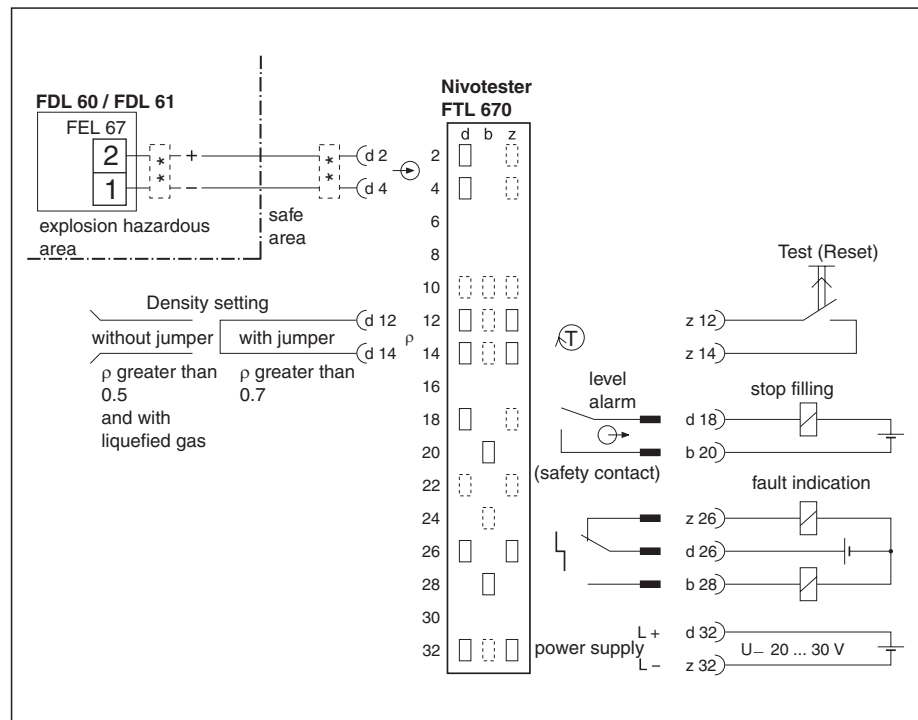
FDL 60 / FDL 61

FEL 67

2

1

+

–

*

*

*

*

explosion hazardous area

safe area

Nivotester FTL 670

d b z

d 2

d 4

2

4

6

8

10

12

14

16

18

20

22

24

26

28

30

32

Density setting

without jumper

with jumper

d 12

d 14

ρ

ρ greater than 0.5 and with liquefied gas

ρ greater than 0.7

T

Test (Reset)

z 12

z 14

level alarm

stop filling

d 18

b 20

(safety contact)

fault indication

z 26

d 26

b 28

power supply

L +

L –

d 32

z 32

U– 20 ... 30 V